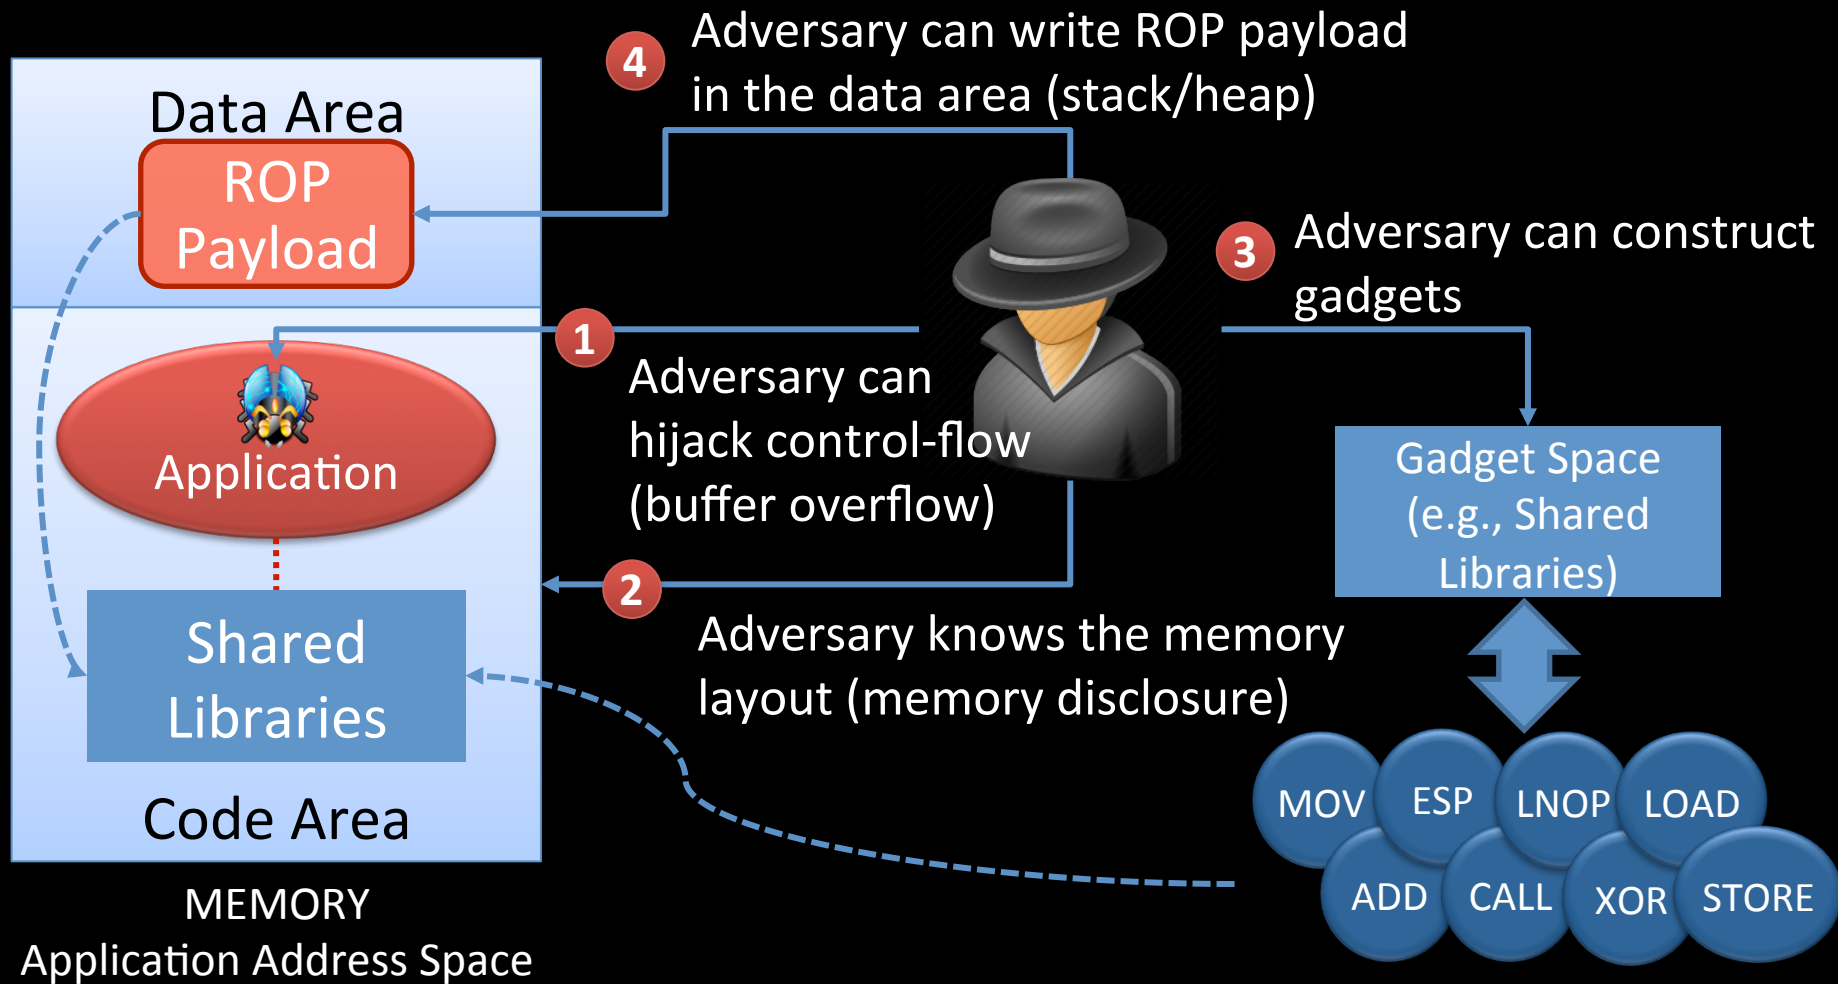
4 Adversary can write ROP payload in the data area (stack/heap)

Data Area

ROP Payload

3 Adversary can construct gadgets

1 Adversary can hijack control-flow (buffer overflow)

Application

Gadget Space (e.g., Shared Libraries)

2 Adversary knows the memory layout (memory disclosure)

Shared Libraries

Code Area

MOV ESP LNOP LOAD

ADD CALL XOR STORE

MEMORY
Application Address Space